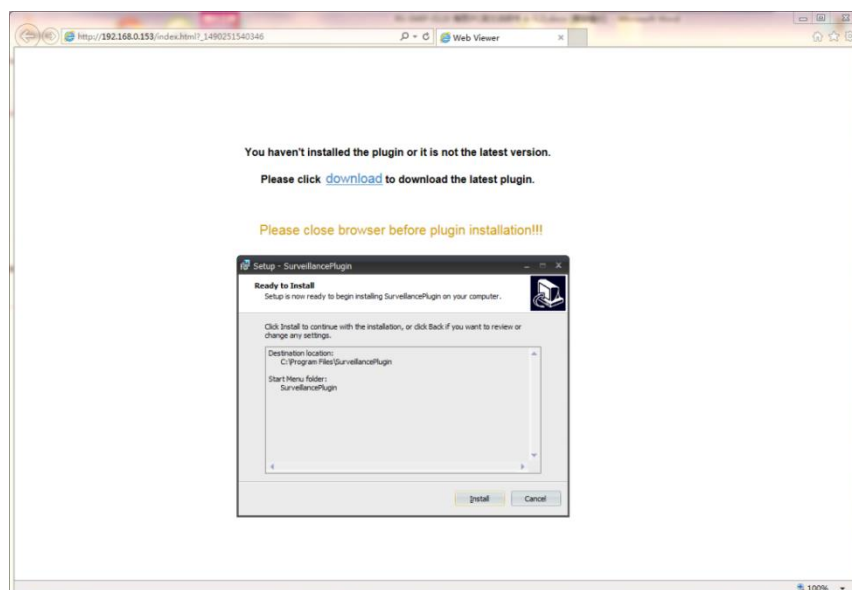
http://192.168.0.153/index.html?_1490251540346

Web Viewer

You haven't installed the plugin or it is not the latest version.

Please click download to download the latest plugin.

Please close browser before plugin installation!!!

Setup - SurveillancePlugin

Ready to Install

Setup is now ready to begin installing SurveillancePlugin on your computer.

Click Install to continue with the installation, or click Back if you want to review or change any settings.

Destination location:
C:\Program Files\SurveillancePlugin

Start Menu folder:
SurveillancePlugin

Install

Cancel

100%